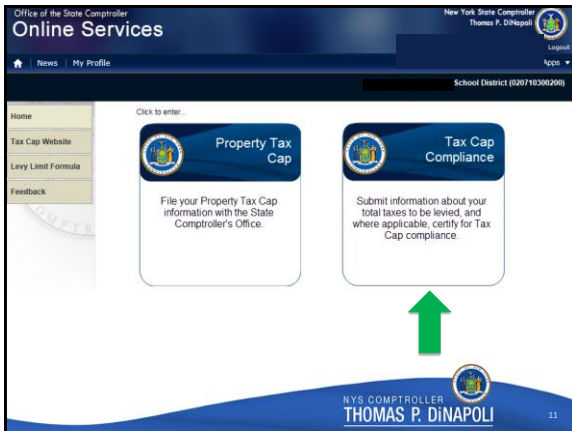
Office of the State Comptroller
Online Services

New York State Comptroller
Thomas P. DiNapoli

Logout

News | My Profile

Apps

School District (020710300200)

Home
Tax Cap Website
Levy Limit Formula
Feedback

Click to enter...

Property Tax Cap

File your Property Tax Cap information with the State Comptroller's Office.

Tax Cap Compliance

Submit information about your total taxes to be levied, and where applicable, certify for Tax Cap compliance.

NYS COMPTROLLER
THOMAS P. DiNAPOLI

11